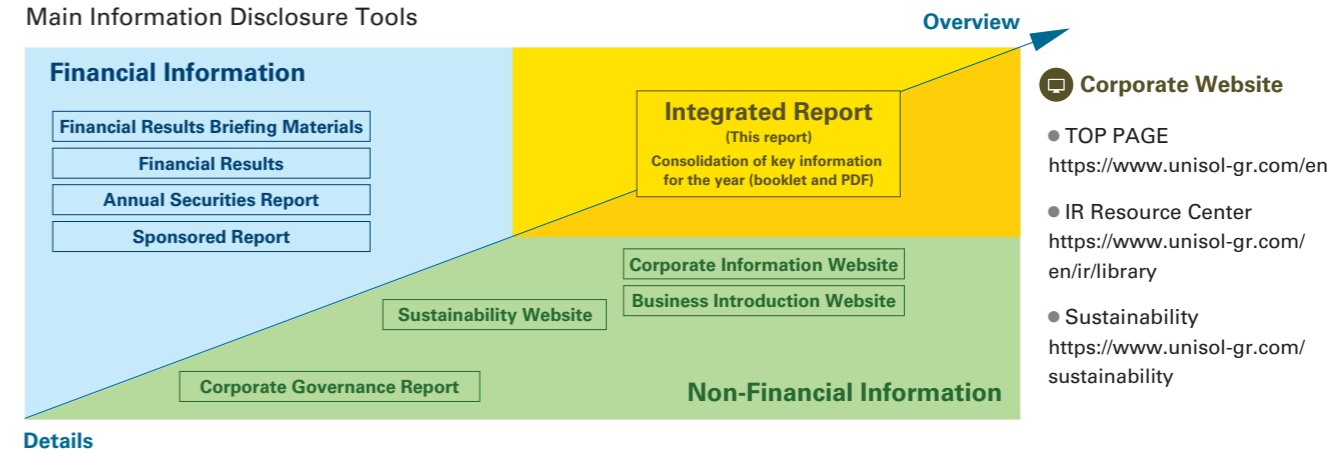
Main Information Disclosure Tools

Overview

Financial Information

Financial Results Briefing Materials

Financial Results

Annual Securities Report

Sponsored Report

Integrated Report
(This report)
Consolidation of key information for the year (booklet and PDF)

Corporate Information Website

Business Introduction Website

Sustainability Website

Corporate Governance Report

Non-Financial Information

Details

Corporate Website

● TOP PAGE
https://www.unisol-gr.com/en

● IR Resource Center
https://www.unisol-gr.com/en/ir/library

● Sustainability
https://www.unisol-gr.com/sustainability